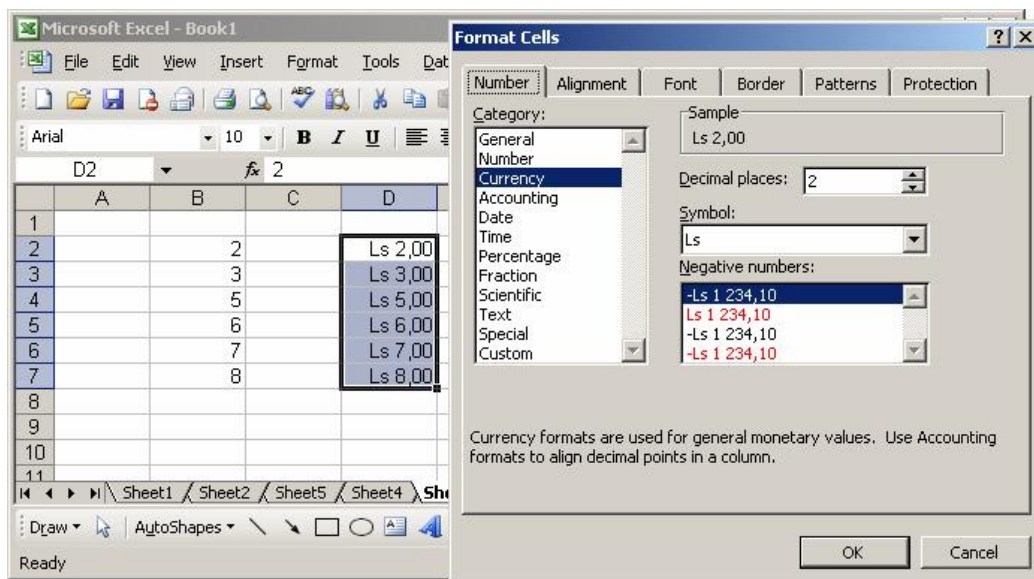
Microsoft Excel - Book1

File Edit View Insert Format Tools Dat

Arial 10 B I U

D2 $f_x$ 2

|  | A | B | C | D |
|---|---|---|---|---|
| 1 |  |  |  |  |
| 2 |  | 2 |  | Ls 2,00 |
| 3 |  | 3 |  | Ls 3,00 |
| 4 |  | 5 |  | Ls 5,00 |
| 5 |  | 6 |  | Ls 6,00 |
| 6 |  | 7 |  | Ls 7,00 |
| 7 |  | 8 |  | Ls 8,00 |
| 8 |  |  |  |  |
| 9 |  |  |  |  |
| 10 |  |  |  |  |
| 11 |  |  |  |  |

Sheet1 Sheet2 Sheet5 Sheet4 Sh

Draw AutoShapes

Ready

Format Cells ? X

Number Alignment Font Border Patterns Protection

Category:
General
Number
Currency
Accounting
Date
Time
Percentage
Fraction
Scientific
Text
Special
Custom

Sample
Ls 2,00

Decimal places: 2

Symbol:
Ls

Negative numbers:
-Ls 1 234,10
Ls 1 234,10
-Ls 1 234,10
-Ls 1 234,10

Currency formats are used for general monetary values. Use Accounting formats to align decimal points in a column.

OK Cancel